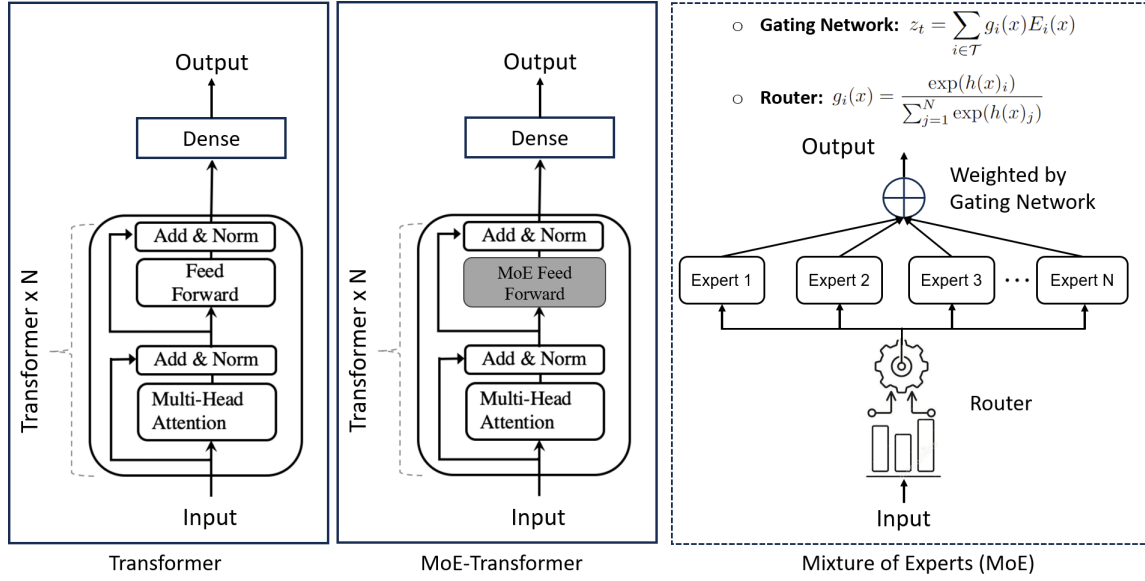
Output

Dense

Add & Norm

Feed Forward

Add & Norm

Multi-Head Attention

Transformer x N

Input

Transformer

Output

Dense

Add & Norm

MoE Feed Forward

Add & Norm

Multi-Head Attention

Transformer x N

Input

MoE-Transformer

○ Gating Network: $z_t = \sum_{i \in \mathcal{T}} g_i(x) E_i(x)$

○ Router: $g_i(x) = \frac{\exp(h(x)_i)}{\sum_{j=1}^{N} \exp(h(x)_j)}$

Output

Weighted by Gating Network

Expert 1

Expert 2

Expert 3

···

Expert N

Router

Input

Mixture of Experts (MoE)